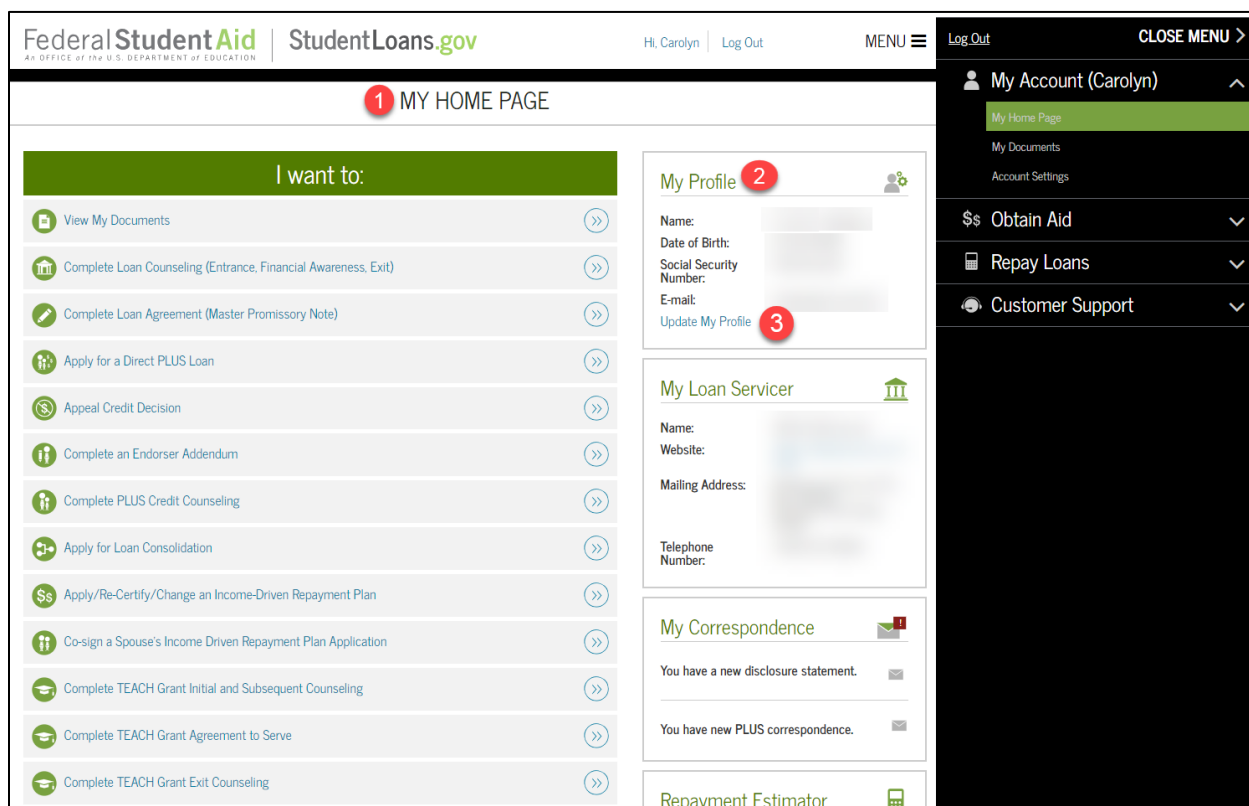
Federal Student Aid
An OFFICE of the U.S. DEPARTMENT of EDUCATION
StudentLoans.gov

Hi, Carolyn | Log Out

MENU

Log Out
CLOSE MENU >

My Account (Carolyn)
My Home Page
My Documents
Account Settings
$s Obtain Aid
Repay Loans
Customer Support

1 MY HOME PAGE

I want to:

View My Documents
Complete Loan Counseling (Entrance, Financial Awareness, Exit)
Complete Loan Agreement (Master Promissory Note)
Apply for a Direct PLUS Loan
Appeal Credit Decision
Complete an Endorser Addendum
Complete PLUS Credit Counseling
Apply for Loan Consolidation
Apply/Re-Certify/Change an Income-Driven Repayment Plan
Co-sign a Spouse's Income Driven Repayment Plan Application
Complete TEACH Grant Initial and Subsequent Counseling
Complete TEACH Grant Agreement to Serve
Complete TEACH Grant Exit Counseling

My Profile 2
Name:
Date of Birth:
Social Security Number:
E-mail:
Update My Profile 3

My Loan Servicer
Name:
Website:
Mailing Address:
Telephone Number:

My Correspondence
You have a new disclosure statement.
You have new PLUS correspondence.

Repayment Estimator